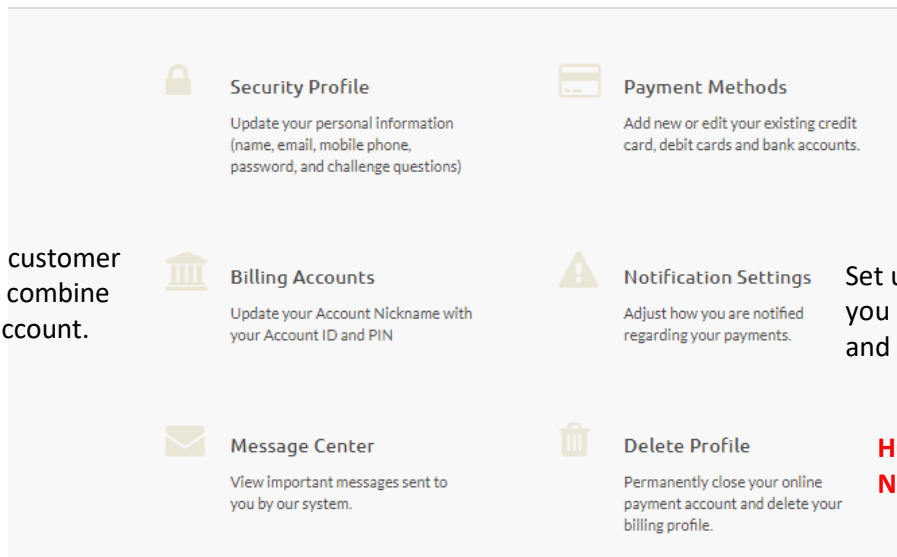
Security Profile

Update your personal information (name, email, mobile phone, password, and challenge questions)

Payment Methods

Add new or edit your existing credit card, debit cards and bank accounts.

customer combine ccount.

Billing Accounts

Update your Account Nickname with your Account ID and PIN

Notification Settings

Adjust how you are notified regarding your payments.

Set u you and

Message Center

View important messages sent to you by our system.

Delete Profile

Permanently close your online payment account and delete your billing profile.

H N